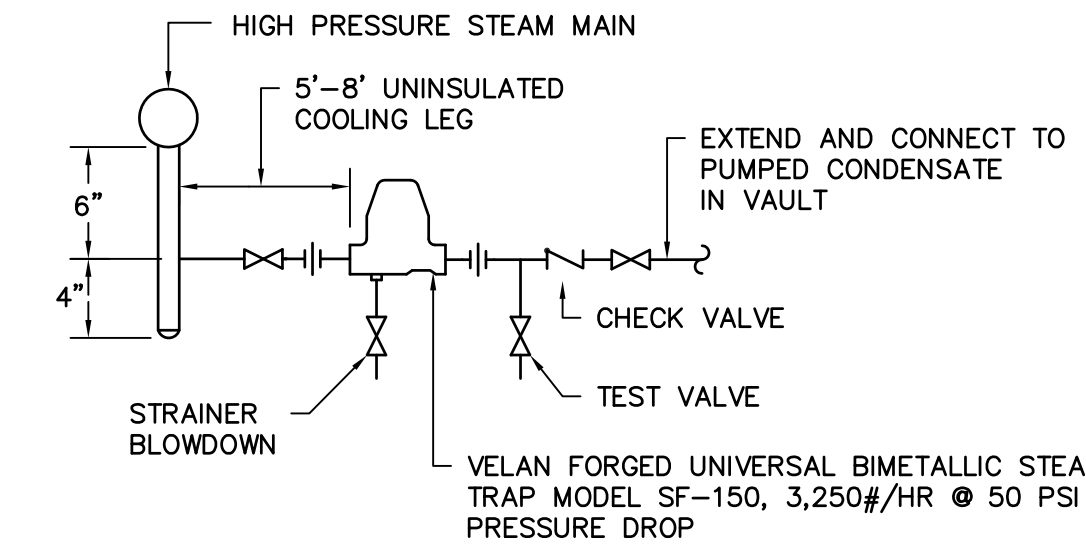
HIGH PRESSURE STEAM MAIN

5'–8' UNINSULATED COOLING LEG

EXTEND AND CONNECT TO PUMPED CONDENSATE IN VAULT

6"

4"

CHECK VALVE

TEST VALVE

STRAINER BLOWDOWN

VELAN FORGED UNIVERSAL BIMETALLIC STEA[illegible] TRAP MODEL SF–150, 3,250#/HR @ 50 PSI PRESSURE DROP